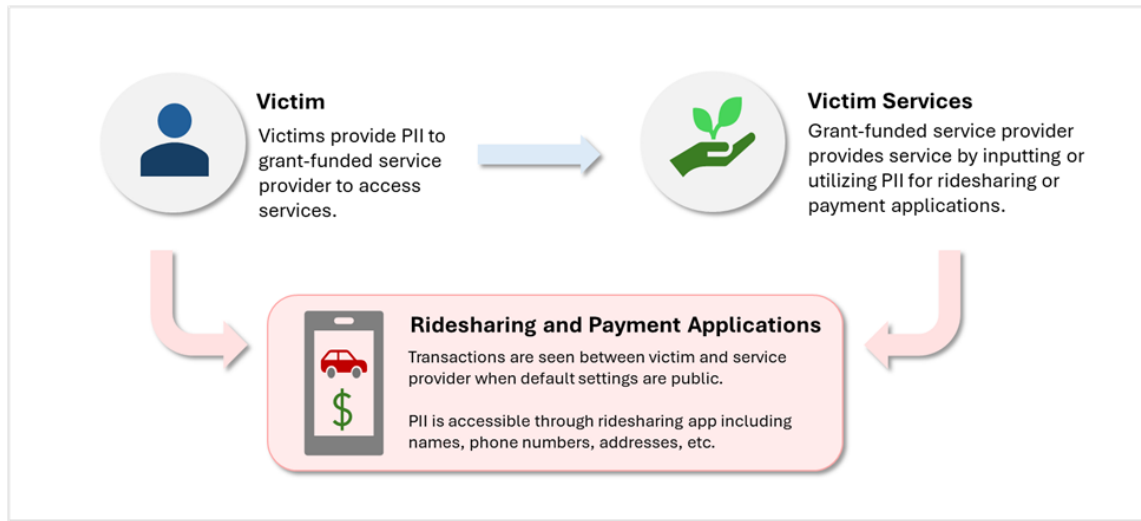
Victim

Victims provide PII to grant-funded service provider to access services.

Victim Services

Grant-funded service provider provides service by inputting or utilizing PII for ridesharing or payment applications.

Ridesharing and Payment Applications

Transactions are seen between victim and service provider when default settings are public.

PII is accessible through ridesharing app including names, phone numbers, addresses, etc.

$